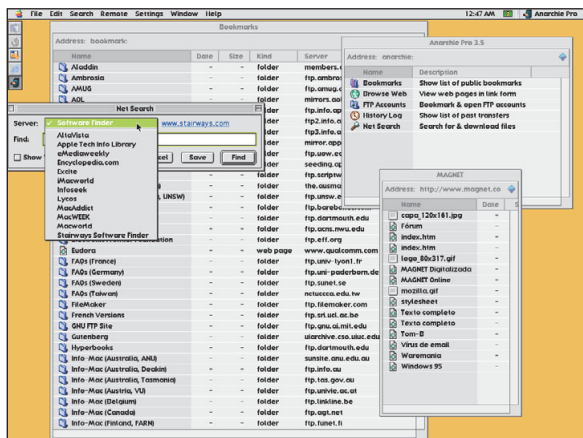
File Edit Search Remote Settings Window Help 12:47 AM Anarchie Pro

Bookmarks

Address: bookmark:

| Name | Date | Size | Kind | Server |
|---|---|---|---|---|
| Aladdin | - | - | folder | members.c |
| Ambrosia | - | - | folder | ftp.ambros |
| AMUG | - | - | folder | ftp.amug.c |
| AOL | - | - | folder | mirrors.aol |
| | | | folder | ftp.info.ap |
| | | | folder | ftp2.info.a |
| | | | folder | ftp3.info.a |
| | | | folder | mirror.app |
| | | | folder | ftp.uow.ec |
| | | | folder | seeding.ap |
| | | | folder | ftp.scriptw |
| | | | folder | the.ausma |
| | | | folder | ftp.unsw.e |
| | | | folder | ftp.barebo |
| | | | folder | ftp.dartmouth.edu |
| | | | folder | ftp.acns.nwu.edu |
| | | | folder | ftp.eff.org |
| Eudora | - | - | web page | www.qualcomm.com |
| FAQs (France) | - | - | folder | ftp.univ-lyon1.fr |
| FAQs (Germany) | - | - | folder | ftp.uni-paderborn.de |
| FAQs (Sweden) | - | - | folder | ftp.sunet.se |
| FAQs (Taiwan) | - | - | folder | netucca.edu.tw |
| FileMaker | - | - | folder | ftp.filemaker.com |
| French Versions | - | - | folder | ftp.sri.ucl.ac.be |
| GNU FTP Site | - | - | folder | ftp.gnu.ai.mit.edu |
| Gutenberg | - | - | folder | uiarchive.cso.uiuc.edu |
| Hyperbooks | - | - | folder | ftp.dartmouth.edu |
| Info-Mac (Australia, ANU) | - | - | folder | sunsite.anu.edu.au |
| Info-Mac (Australia, Deakin) | - | - | folder | ftp.info.au |
| Info-Mac (Australia, Tasmania) | - | - | folder | ftp.tas.gov.au |
| Info-Mac (Austria, VU) | - | - | folder | ftp.univie.ac.at |
| Info-Mac (Belgium) | - | - | folder | ftp.linkline.be |
| Info-Mac (Canada) | - | - | folder | ftp.agt.net |
| Info-Mac (Finland, FARN) | - | - | folder | ftp.funet.fi |

Net Search
Server: ✓ Software Finder www.stairways.com
Find:
Show
AltaVista
Apple Tech Info Library
eMediaweekly
Encyclopedia.com
Excite
iMacworld
Infoseek
Lycos
MacAddict
MacWEEK
Macworld
Stairways Software Finder
Cancel Save Find
(Australia, UNSW)

Anarchie Pro 3.5
Address: anarchie:

| Name | Description |
|---|---|
| Bookmarks | Show list of public bookmarks |
| Browse Web | View web pages in link form |
| FTP Accounts | Bookmark & open FTP accounts |
| History Log | Show list of past transfers |
| Net Search | Search for & download files |

MAGNET
Address: http://www.magnet.co

| Name | Date |
|---|---|
| capa_120x161.jpg | - |
| Fórum | - |
| index.htm | - |
| index.htm | - |
| logo_80x317.gif | - |
| MAGNET Digitalizada | - |
| MAGNET Online | - |
| mozilla.gif | - |
| stylesheet | - |
| Texto completo | - |
| Texto completo | - |
| Tom-B | - |
| Vírus de email | - |
| Waremania | - |
| Windows 95 | - |